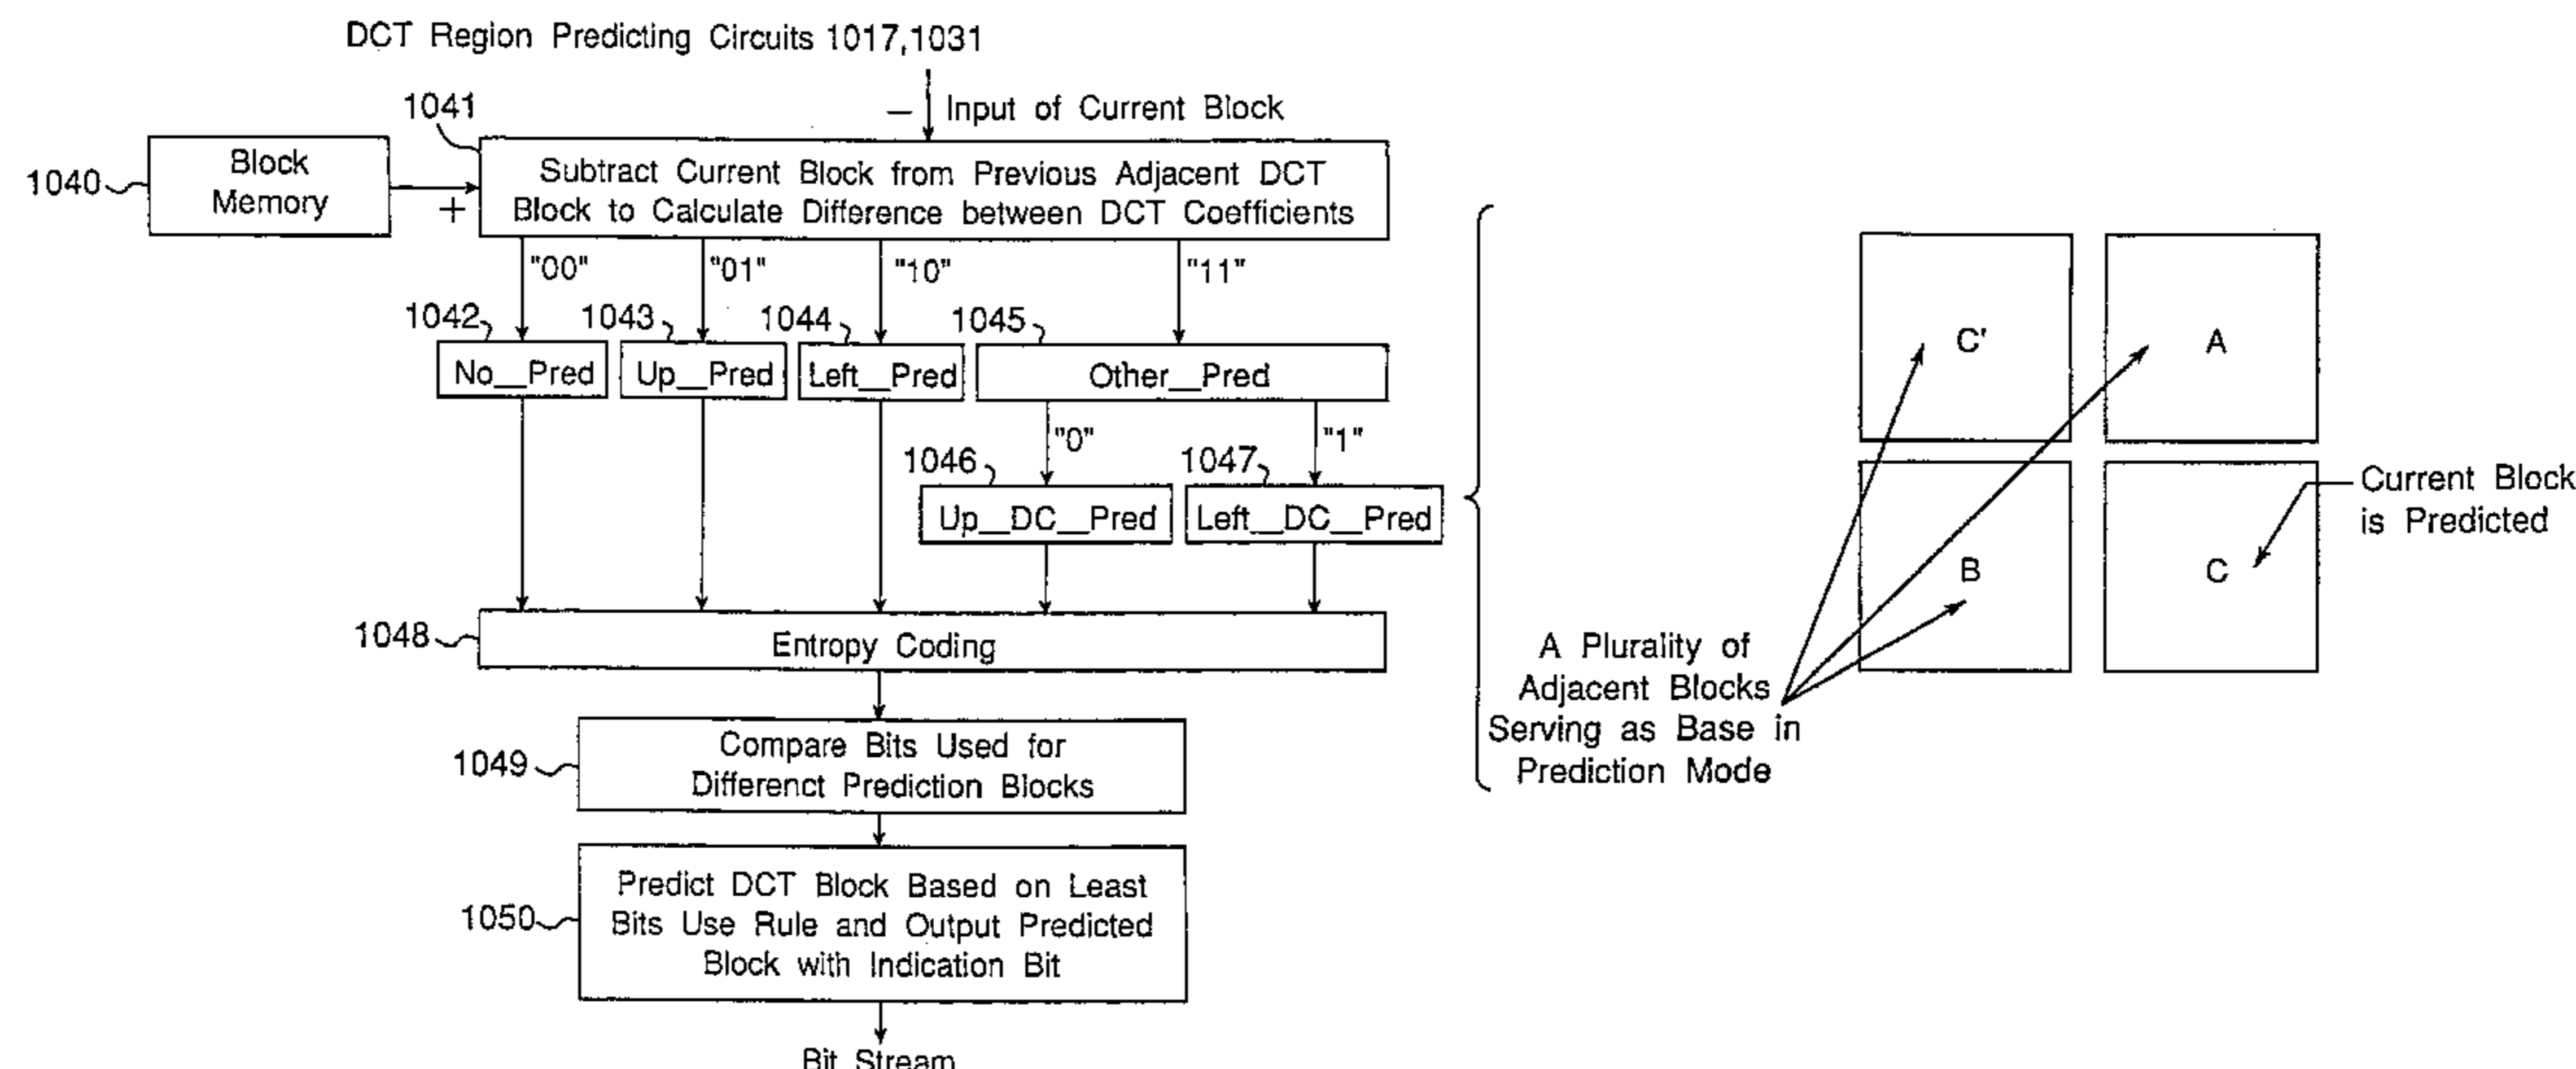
DCT Region Predicting Circuits 1017,1031

1041

– Input of Current Block

1040

Block Memory

+

Subtract Current Block from Previous Adjacent DCT Block to Calculate Difference between DCT Coefficients

"00"

"01"

"10"

"11"

1042

1043

1044

1045

No_Pred

Up_Pred

Left_Pred

Other_Pred

"0"

"1"

1046

1047

Up_DC_Pred

Left_DC_Pred

1048

Entropy Coding

1049

Compare Bits Used for Differenct Prediction Blocks

1050

Predict DCT Block Based on Least Bits Use Rule and Output Predicted Block with Indication Bit

Bit Stream

C'

A

B

C

Current Block is Predicted

A Plurality of Adjacent Blocks Serving as Base in Prediction Mode